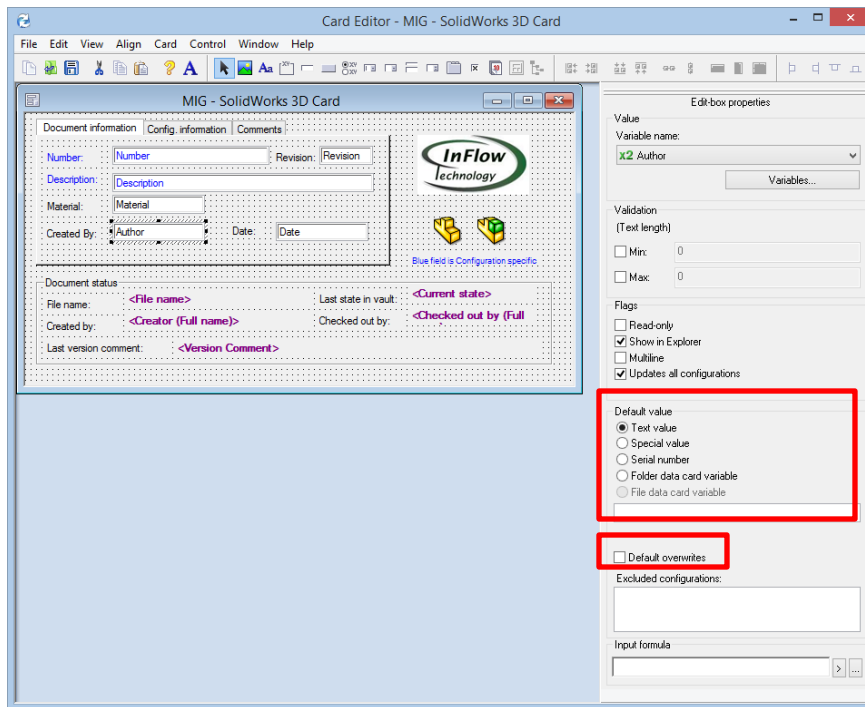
Card Editor - MIG - SolidWorks 3D Card

File Edit View Align Card Control Window Help

MIG - SolidWorks 3D Card

Document information | Config. information | Comments

Number: Number
Revision: Revision
Description: Description
Material: Material
Created By: Author
Date: Date

InFlow Technology

Blue field is Configuration specific

Document status
File name: <File name>
Last state in vault: <Current state>
Created by: <Creator (Full name)>
Checked out by: <Checked out by (Full
Last version comment: <Version Comment>

Edit-box properties

Value
Variable name:
x2 Author
Variables...

Validation
(Text length)
Min: 0
Max: 0

Flags
Read-only
Show in Explorer
Multiline
Updates all configurations

Default value
Text value
Special value
Serial number
Folder data card variable
File data card variable

Default overwrites

Excluded configurations:

Input formula
> ...